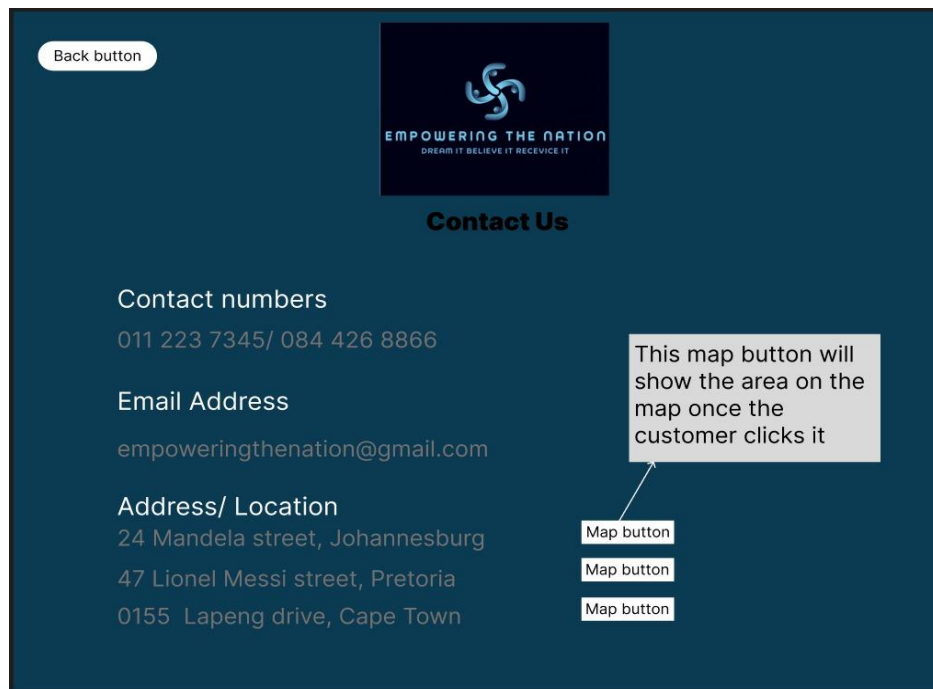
Back button

EMPOWERING THE NATION
DREAM IT BELIEVE IT RECEVICE IT

Contact Us

Contact numbers
011 223 7345/ 084 426 8866

Email Address
empoweringthenation@gmail.com

Address/ Location
24 Mandela street, Johannesburg
47 Lionel Messi street, Pretoria
0155 Lapeng drive, Cape Town

This map button will show the area on the map once the customer clicks it

Map button
Map button
Map button